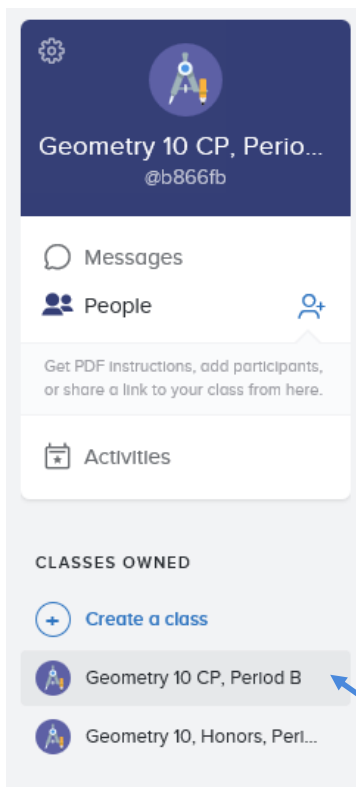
Geometry 10 CP, Perio...
@b866fb

Messages

People

Get PDF instructions, add participants, or share a link to your class from here.

Activities

CLASSES OWNED

Create a class

Geometry 10 CP, Period B

Geometry 10, Honors, Peri...